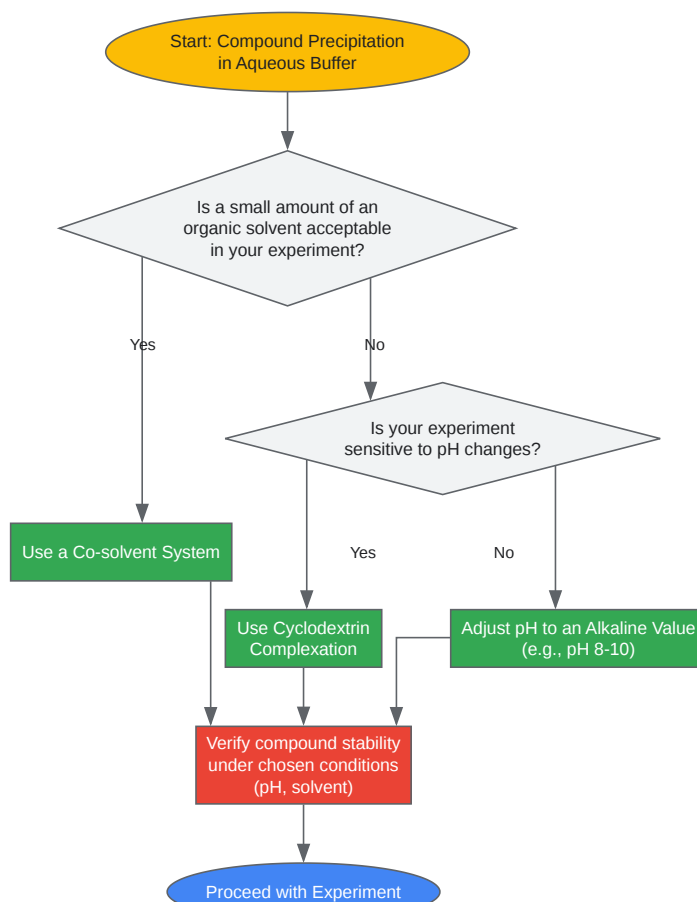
Start: Compound Precipitation in Aqueous Buffer

Is a small amount of an organic solvent acceptable in your experiment?

Yes

No

Is your experiment sensitive to pH changes?

Use a Co-solvent System

Yes

No

Use Cyclodextrin Complexation

Adjust pH to an Alkaline Value (e.g., pH 8-10)

Verify compound stability under chosen conditions (pH, solvent)

Proceed with Experiment